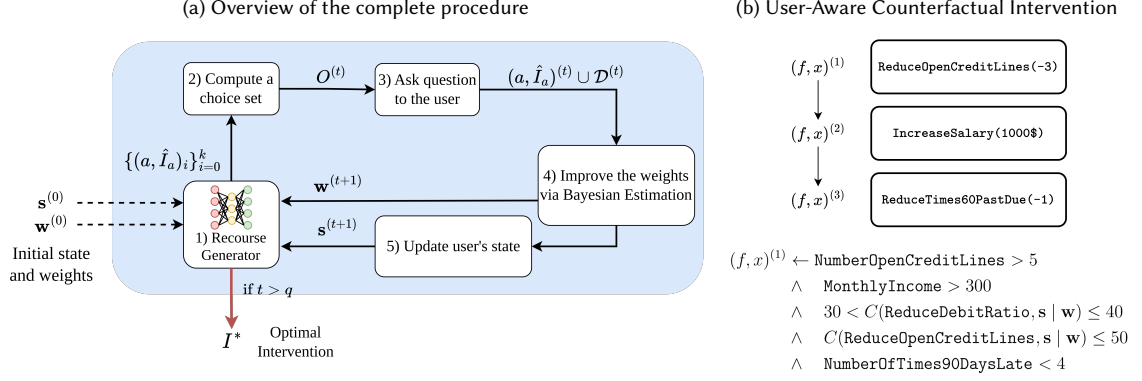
(a) Overview of the complete procedure

(b) User-Aware Counterfactual Intervention

2) Compute a choice set

$O^{(t)}$

3) Ask question to the user

$(a, \hat{I}_a)^{(t)} \cup \mathcal{D}^{(t)}$

$\{(a, \hat{I}_a)_i\}_{i=0}^{k}$

4) Improve the weights via Bayesian Estimation

$\mathbf{w}^{(t+1)}$

$\mathbf{s}^{(0)}$

$\mathbf{w}^{(0)}$

1) Recourse Generator

$\mathbf{s}^{(t+1)}$

5) Update user's state

Initial state and weights

if $t > q$

$I^*$

Optimal Intervention

$(f, x)^{(1)}$

ReduceOpenCreditLines(-3)

$(f, x)^{(2)}$

IncreaseSalary(1000$)

$(f, x)^{(3)}$

ReduceTimes60PastDue(-1)

$(f, x)^{(1)} \leftarrow$ NumberOpenCreditLines $> 5$

$\wedge$ MonthlyIncome $> 300$

$\wedge$ $30 < C($ReduceDebitRatio$, \mathbf{s} \mid \mathbf{w}) \leq 40$

$\wedge$ $C($ReduceOpenCreditLines$, \mathbf{s} \mid \mathbf{w}) \leq 50$

$\wedge$ NumberOfTimes90DaysLate $< 4$